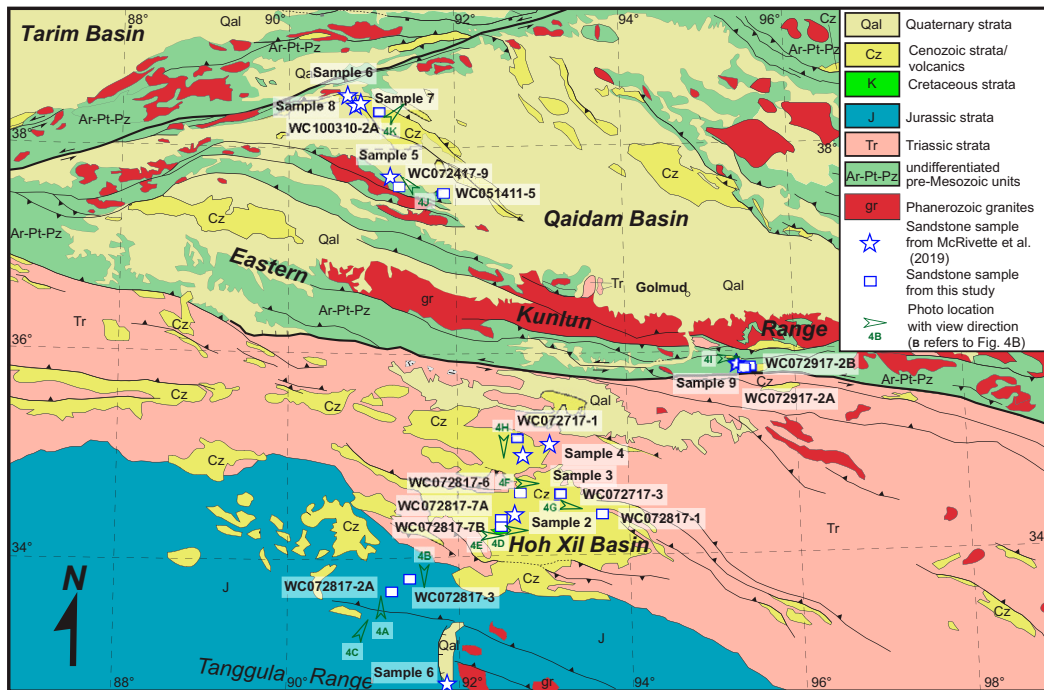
88° 90° 92° 94° 96°
Tarim Basin
Qal
Cz
Ar-Pt-Pz
Ar-Pt-Pz
Qal
Sample 6
Sample 8
Sample 7
WC100310-2A
4K
Cz
38°
38°
Ar-Pt-Pz
Sample 5
WC072417-9
WC051411-5
4J
Cz
Cz
Qaidam Basin
Ar-Pt-Pz
Qal
Eastern
Tr
Golmud
Qal
gr
Ar-Pt-Pz
Kunlun
Range
Tr
Cz
36°
36°
4I
WC072917-2B
Sample 9
Cz
WC072917-2A
Ar-Pt-Pz
Qal
Cz
WC072717-1
4H
Sample 4
Cz
WC072817-6
4F
Sample 3
Cz
WC072717-3
4G
WC072817-7A
Sample 2
WC072817-1
WC072817-7B
Cz
4E
4D
Hoh Xil Basin
Tr
34°
4B
N
J
WC072817-2A
WC072817-3
Cz
4A
J
4C
Qal
Tanggula
Range
Sample 6
gr
88°
90°
92°
94°
96°
98°

Qal Quaternary strata
Cz Cenozoic strata/ volcanics
K Cretaceous strata
J Jurassic strata
Tr Triassic strata
Ar-Pt-Pz undifferentiated pre-Mesozoic units
gr Phanerozoic granites
Sandstone sample from McRivette et al. (2019)
Sandstone sample from this study
4B Photo location with view direction (B refers to Fig. 4B)